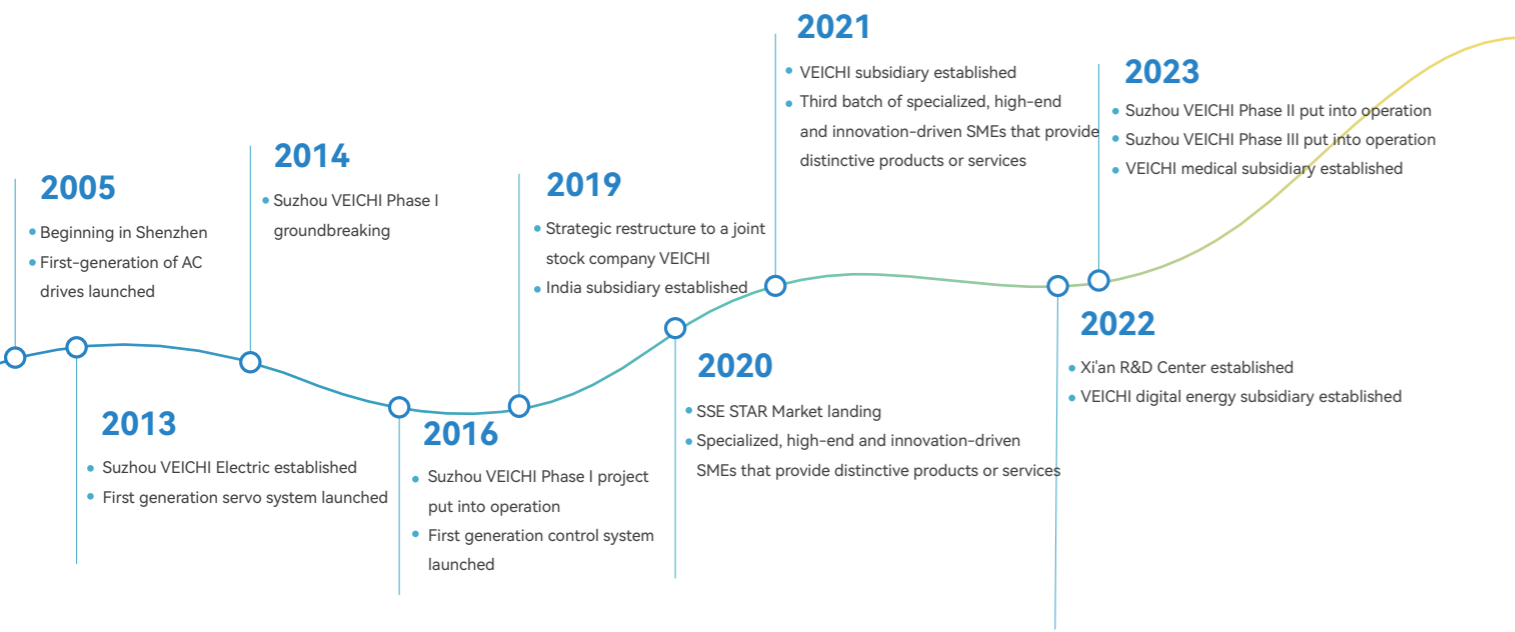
2021

VEICHI subsidiary established

Third batch of specialized, high-end and innovation-driven SMEs that provide distinctive products or services

2023

Suzhou VEICHI Phase II put into operation

Suzhou VEICHI Phase III put into operation

VEICHI medical subsidiary established

2014

Suzhou VEICHI Phase I groundbreaking

2005

Beginning in Shenzhen

First-generation of AC drives launched

2019

Strategic restructure to a joint stock company VEICHI

India subsidiary established

2022

Xi'an R&D Center established

VEICHI digital energy subsidiary established

2020

SSE STAR Market landing

Specialized, high-end and innovation-driven SMEs that provide distinctive products or services

2013

Suzhou VEICHI Electric established

First generation servo system launched

2016

Suzhou VEICHI Phase I project put into operation

First generation control system launched